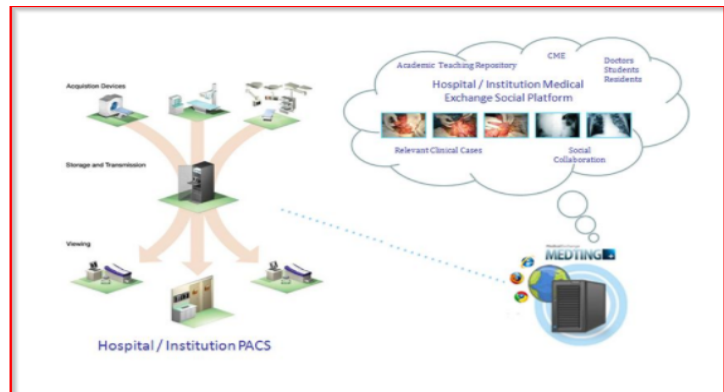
Acquisition Devices

Storage and Transmission

Viewing

Hospital / Institution PACS

Academic Teaching Repository

CME

Doctors
Students
Residents

Hospital / Institution Medical Exchange Social Platform

Relevant Clinical Cases

Social Collaboration

MEDTING